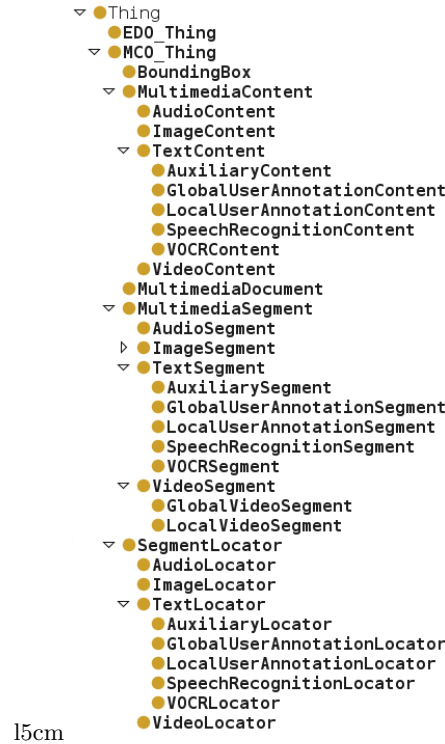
Thing
EDO_Thing
MCO_Thing
BoundingBox
MultimediaContent
AudioContent
ImageContent
TextContent
AuxiliaryContent
GlobalUserAnnotationContent
LocalUserAnnotationContent
SpeechRecognitionContent
VOCRContent
VideoContent
MultimediaDocument
MultimediaSegment
AudioSegment
ImageSegment
TextSegment
AuxiliarySegment
GlobalUserAnnotationSegment
LocalUserAnnotationSegment
SpeechRecognitionSegment
VOCRSegment
VideoSegment
GlobalVideoSegment
LocalVideoSegment
SegmentLocator
AudioLocator
ImageLocator
TextLocator
AuxiliaryLocator
GlobalUserAnnotationLocator
LocalUserAnnotationLocator
SpeechRecognitionLocator
VOCRLocator
VideoLocator
l5cm